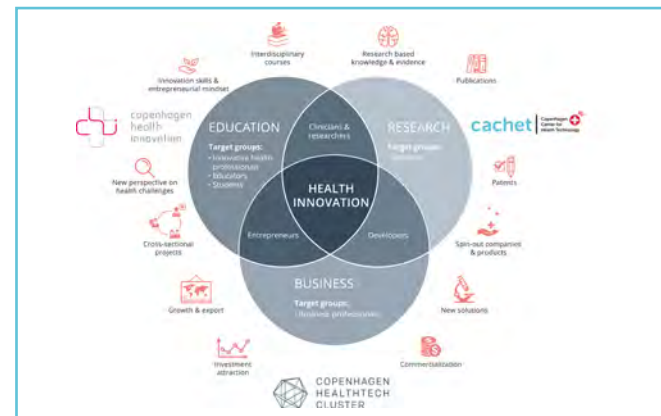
Interdisciplinary courses

Research based knowledge & evidence

Innovation skills & entrepreneurial mindset

Publications

copenhagen health innovation

cachet Copenhagen Center for Health Technology

EDUCATION

Target groups:
• Innovative health professionals
• Educators
• Students

Clinicians & researchers

RESEARCH

Target groups:
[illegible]

HEALTH INNOVATION

Patents

New perspective on health challenges

Entrepreneurs

Developers

Spin-out companies & products

Cross-sectional projects

BUSINESS

Target groups:
Business professionals

Growth & export

New solutions

Investment attraction

Commercialisation

COPENHAGEN HEALTHTECH CLUSTER